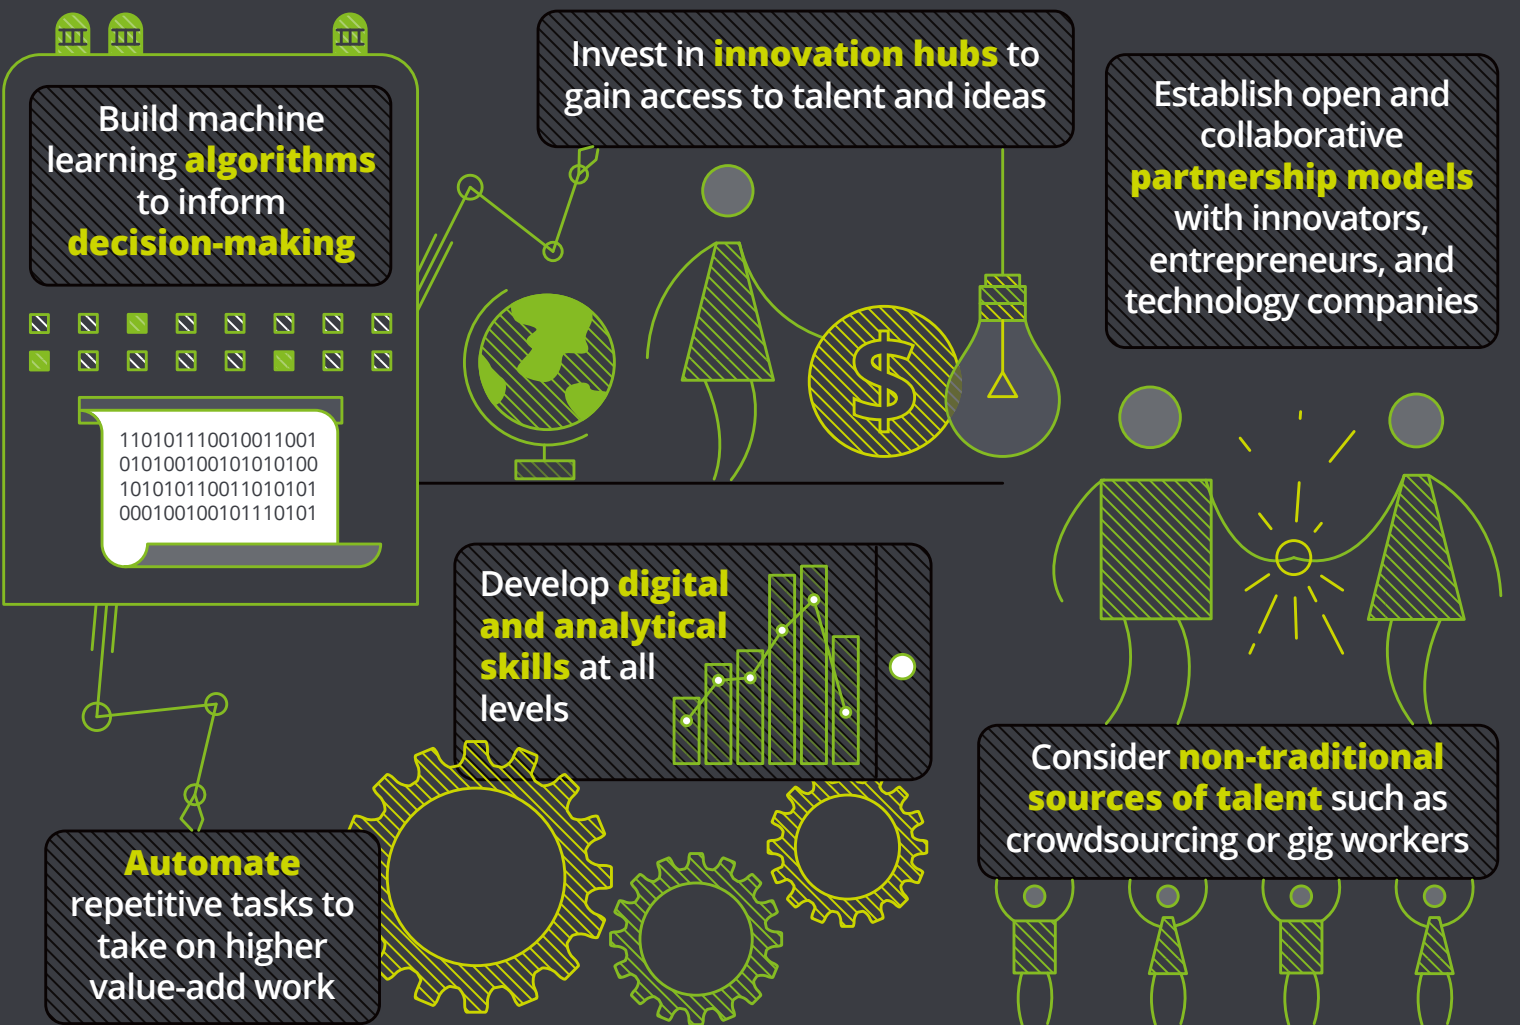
Build machine learning algorithms to inform decision-making

110101110010011001
010100100101010100
101010110011010101
000100100101110101

Invest in innovation hubs to gain access to talent and ideas

Establish open and collaborative partnership models with innovators, entrepreneurs, and technology companies

Develop digital and analytical skills at all levels

Consider non-traditional sources of talent such as crowdsourcing or gig workers

Automate repetitive tasks to take on higher value-add work